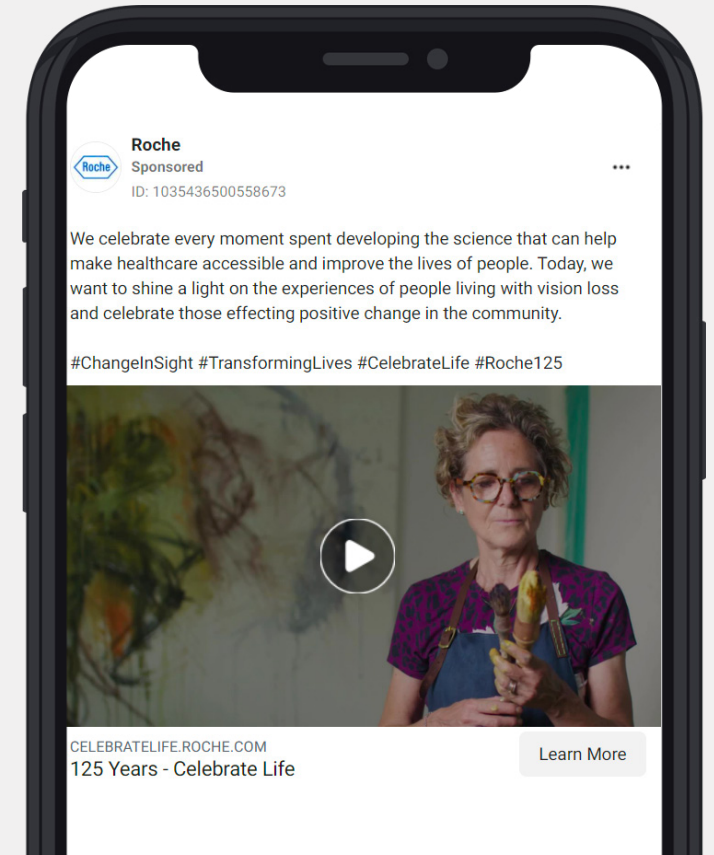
Roche
Roche
Sponsored
ID: 1035436500558673
•••

We celebrate every moment spent developing the science that can help make healthcare accessible and improve the lives of people. Today, we want to shine a light on the experiences of people living with vision loss and celebrate those effecting positive change in the community.

#ChangeInSight #TransformingLives #CelebrateLife #Roche125

CELEBRATELIFE.ROCHE.COM
125 Years - Celebrate Life
Learn More